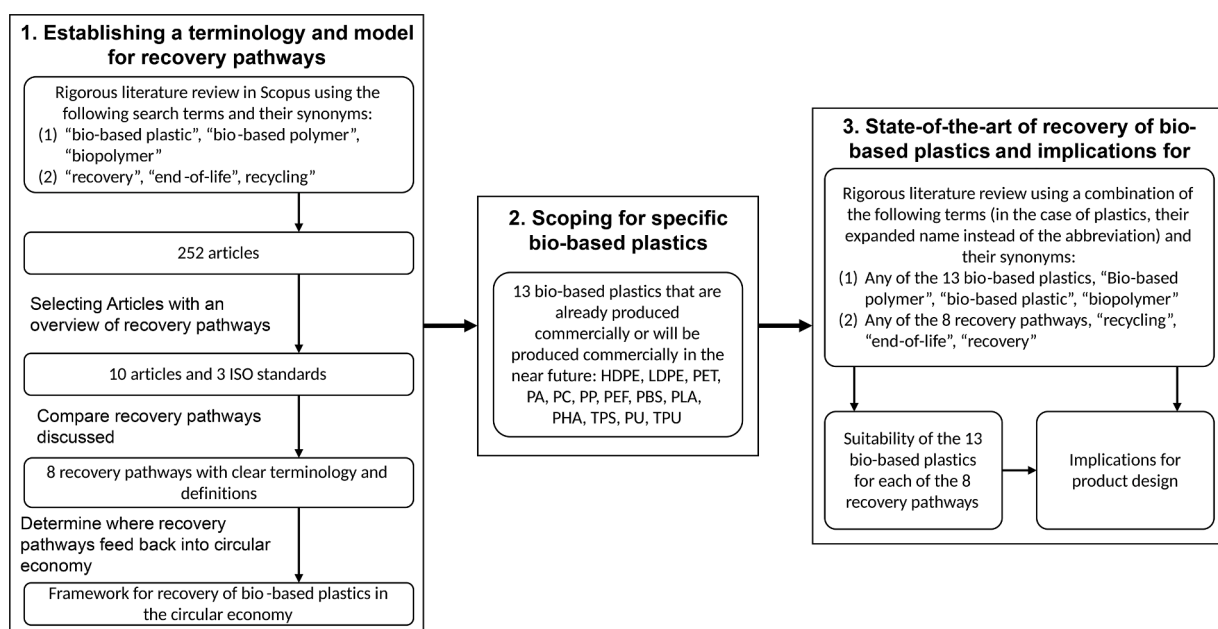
1. Establishing a terminology and model for recovery pathways

Rigorous literature review in Scopus using the following search terms and their synonyms:
(1) “bio-based plastic”, “bio-based polymer”, “biopolymer”
(2) “recovery”, “end-of-life”, recycling”

252 articles

Selecting Articles with an overview of recovery pathways

10 articles and 3 ISO standards

Compare recovery pathways discussed

8 recovery pathways with clear terminology and definitions

Determine where recovery pathways feed back into circular economy

Framework for recovery of bio-based plastics in the circular economy

2. Scoping for specific bio-based plastics

13 bio-based plastics that are already produced commercially or will be produced commercially in the near future: HDPE, LDPE, PET, PA, PC, PP, PEF, PBS, PLA, PHA, TPS, PU, TPU

3. State-of-the-art of recovery of bio-based plastics and implications for

Rigorous literature review using a combination of the following terms (in the case of plastics, their expanded name instead of the abbreviation) and their synonyms:
(1) Any of the 13 bio-based plastics, “Bio-based polymer”, “bio-based plastic”, “biopolymer”
(2) Any of the 8 recovery pathways, “recycling”, “end-of-life”, “recovery”

Suitability of the 13 bio-based plastics for each of the 8 recovery pathways

Implications for product design